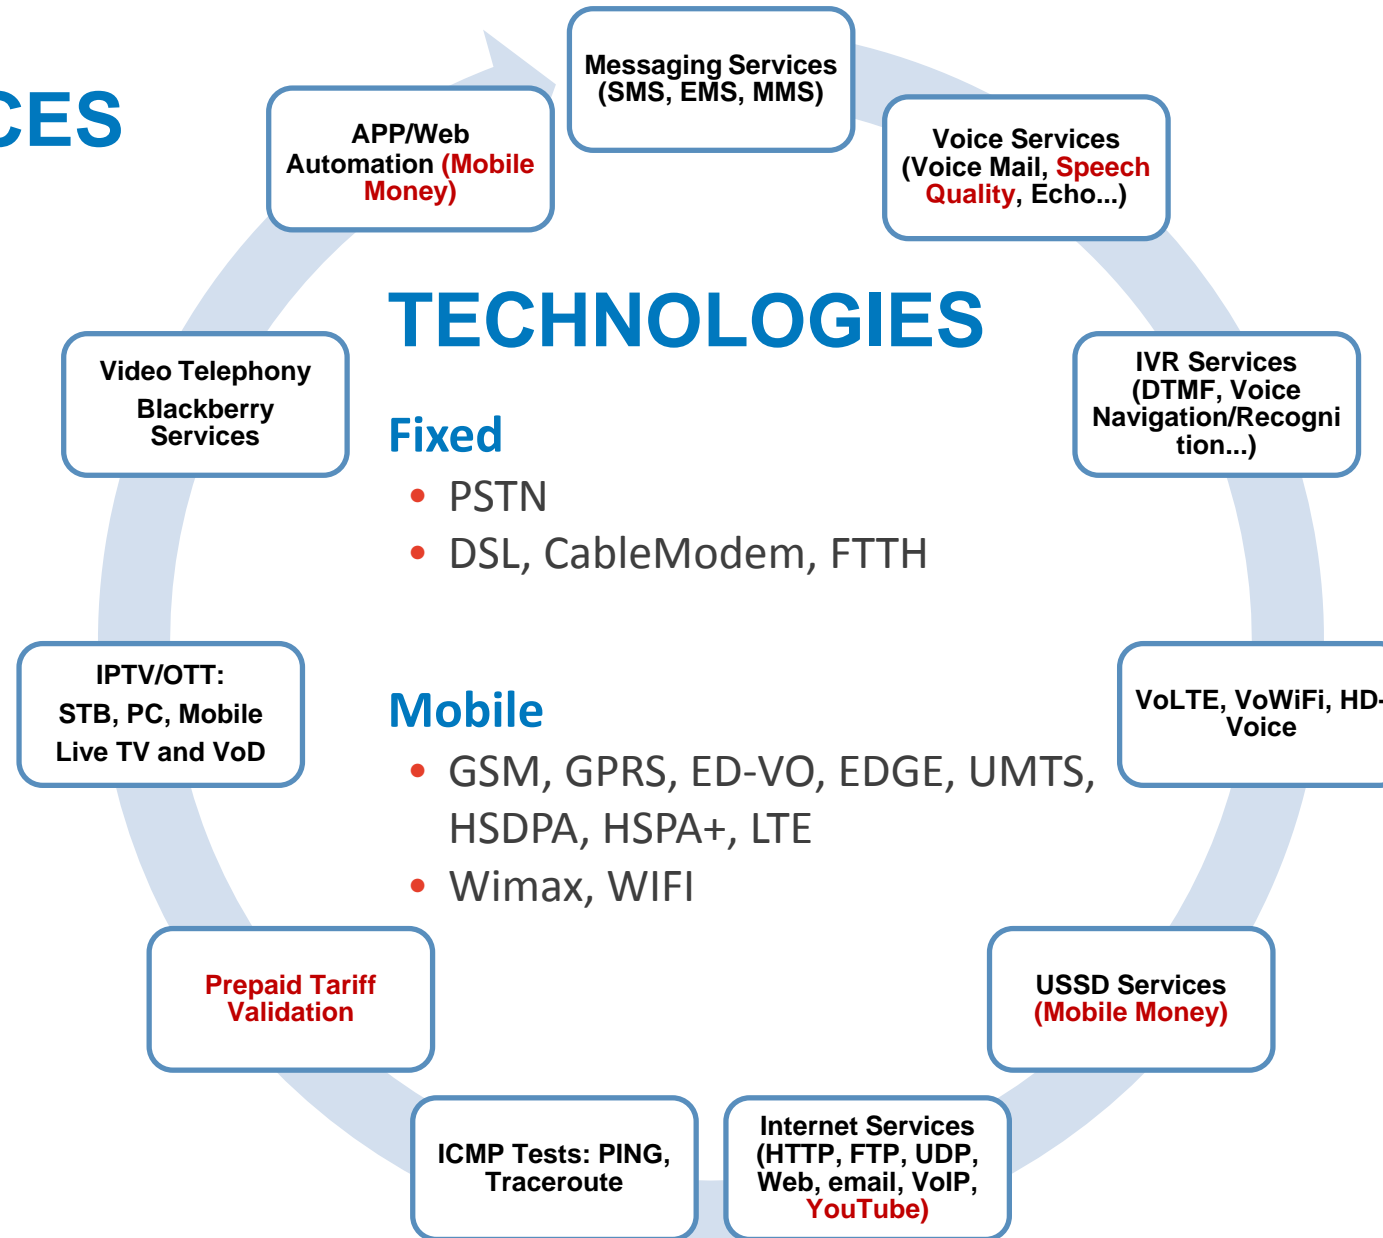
CES

Messaging Services (SMS, EMS, MMS)

Voice Services (Voice Mail, Speech Quality, Echo...)

IVR Services (DTMF, Voice Navigation/Recognition...)

VoLTE, VoWiFi, HD-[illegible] Voice

USSD Services (Mobile Money)

Internet Services (HTTP, FTP, UDP, Web, email, VoIP, YouTube)

ICMP Tests: PING, Traceroute

Prepaid Tariff Validation

IPTV/OTT: STB, PC, Mobile Live TV and VoD

Video Telephony Blackberry Services

APP/Web Automation (Mobile Money)

TECHNOLOGIES

Fixed
• PSTN
• DSL, CableModem, FTTH

Mobile
• GSM, GPRS, ED-VO, EDGE, UMTS, HSDPA, HSPA+, LTE
• Wimax, WIFI